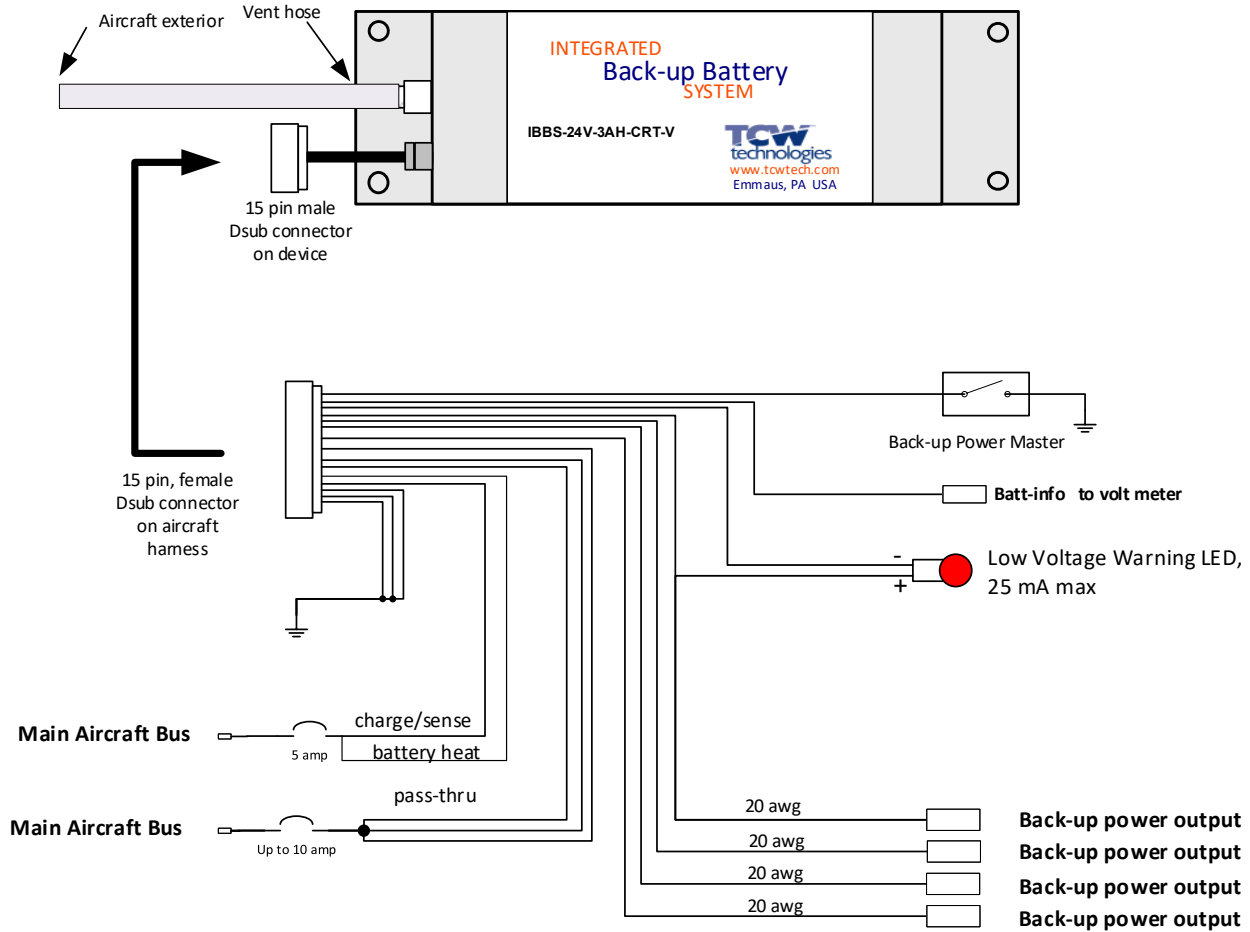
Aircraft exterior

Vent hose

INTEGRATED
Back-up Battery
SYSTEM

IBBS-24V-3AH-CRT-V

TCW
technologies
www.tcwtech.com
Emmaus, PA USA

15 pin male
Dsub connector
on device

Back-up Power Master

Batt-info to volt meter

15 pin, female
Dsub connector
on aircraft
harness

-
+
Low Voltage Warning LED,
25 mA max

Main Aircraft Bus

5 amp

charge/sense

battery heat

pass-thru

Main Aircraft Bus

Up to 10 amp

20 awg
Back-up power output
20 awg
Back-up power output
20 awg
Back-up power output
20 awg
Back-up power output